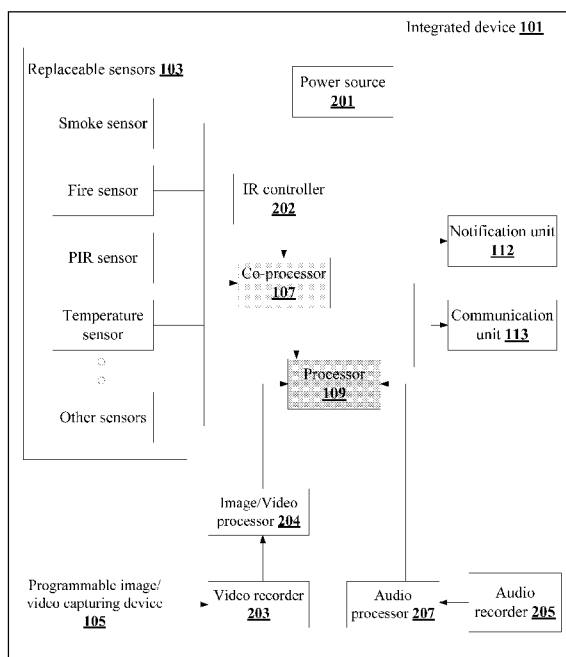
Integrated device **101**

Replaceable sensors **103**

Power source **201**

Smoke sensor

Fire sensor

IR controller **202**

PIR sensor

Co-processor **107**

Temperature sensor

Notification unit **112**

Communication unit **113**

Processor **109**

Other sensors

Image/Video processor **204**

Programmable image/ video capturing device **105**

Video recorder **203**

Audio processor **207**

Audio recorder **205**